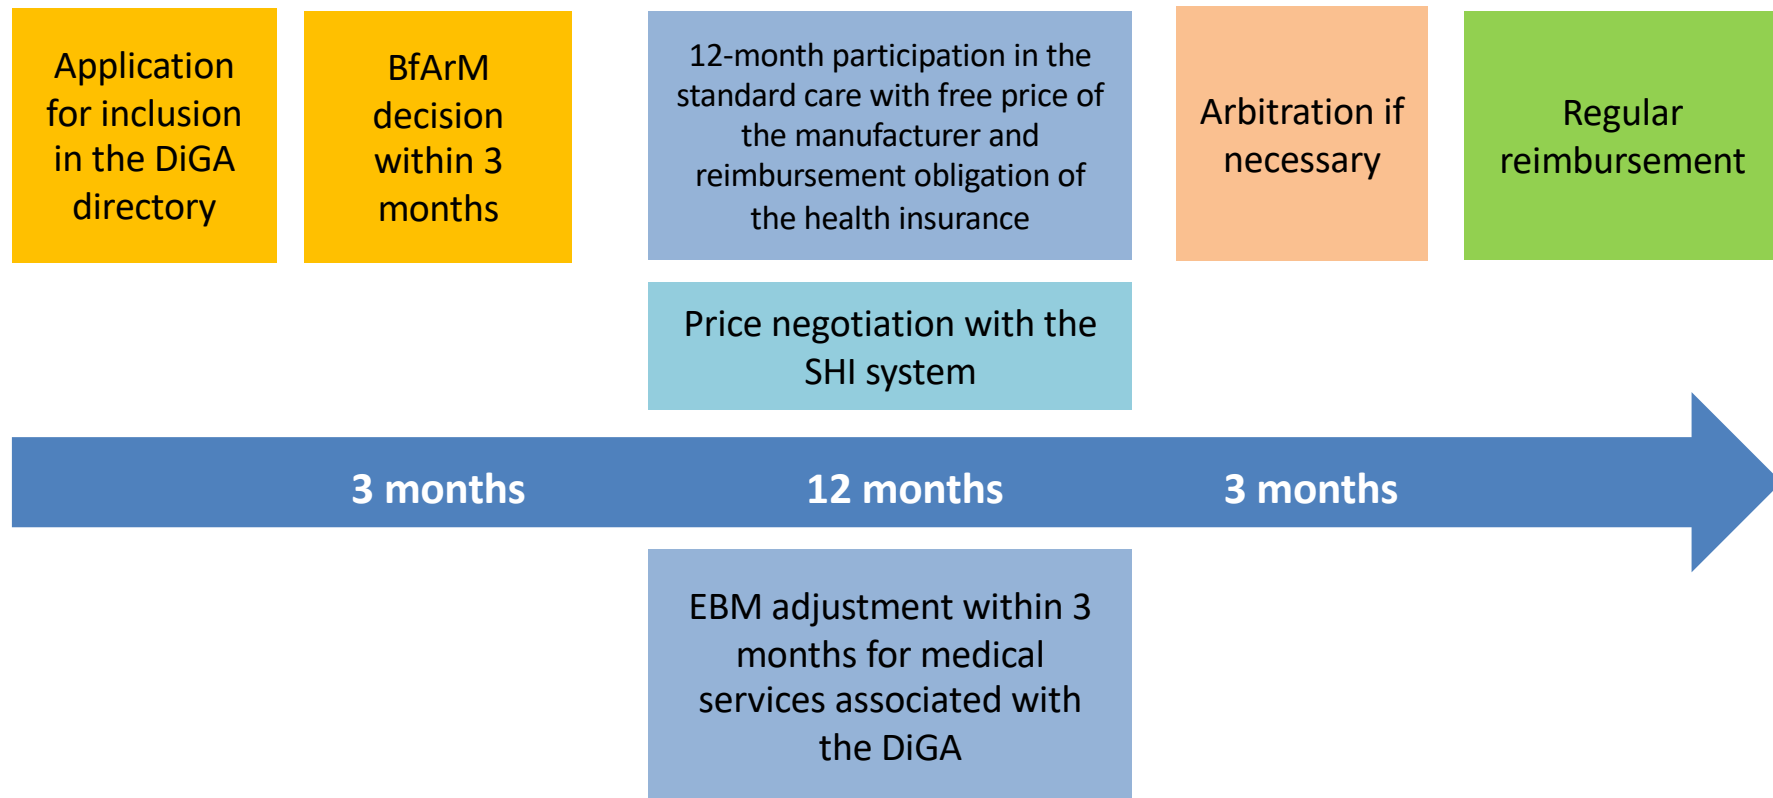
Application for inclusion in the DiGA directory

BfArM decision within 3 months

12-month participation in the standard care with free price of the manufacturer and reimbursement obligation of the health insurance

Arbitration if necessary

Regular reimbursement

Price negotiation with the SHI system

3 months

12 months

3 months

EBM adjustment within 3 months for medical services associated with the DiGA